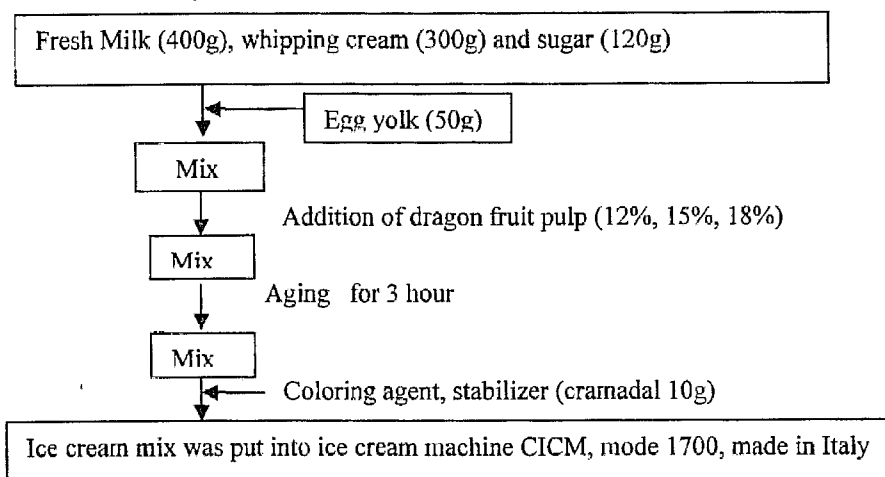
Fresh Milk (400g), whipping cream (300g) and sugar (120g)

Egg yolk (50g)

Mix

Addition of dragon fruit pulp (12%, 15%, 18%)

Mix

Aging for 3 hour

Mix

Coloring agent, stabilizer (cramadal 10g)

Ice cream mix was put into ice cream machine CICM, mode 1700, made in Italy